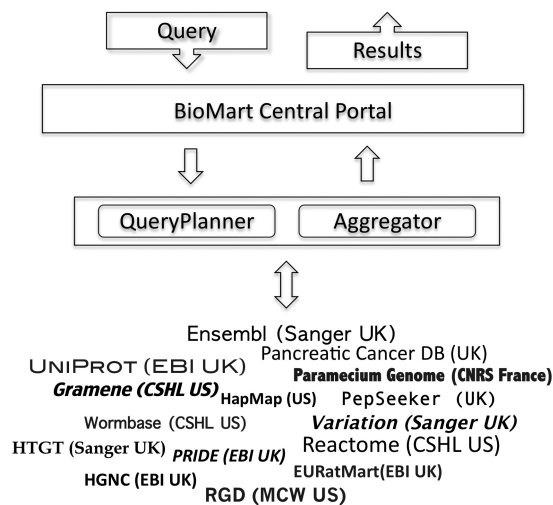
Query

Results

BioMart Central Portal

QueryPlanner

Aggregator

Ensembl (Sanger UK)

UNIPROT (EBI UK)

Pancreatic Cancer DB (UK)

Gramene (CSHL US)

HapMap (US)

Paramecium Genome (CNRS France)

PepSeeker (UK)

Wormbase (CSHL US)

Variation (Sanger UK)

HTGT (Sanger UK)

PRIDE (EBI UK)

Reactome (CSHL US)

HGNC (EBI UK)

EURatMart(EBI UK)

RGD (MCW US)